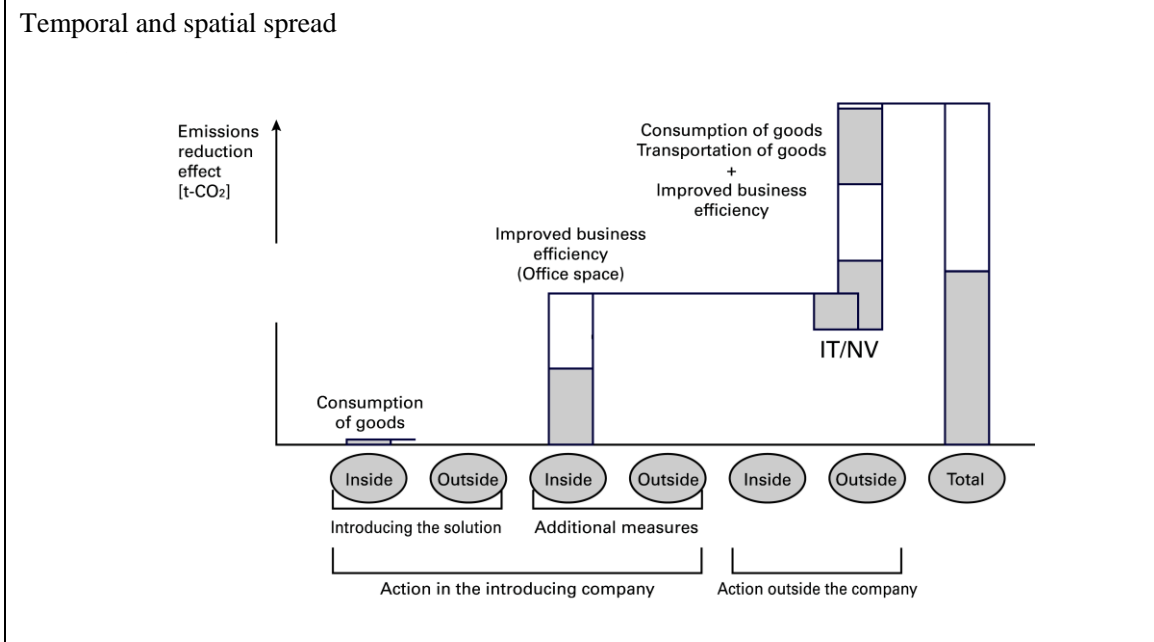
Temporal and spatial spread

Emissions reduction effect [t-$CO_2$]

Consumption of goods
Transportation of goods
+
Improved business efficiency

Improved business efficiency (Office space)

IT/NV

Consumption of goods

Inside
Outside
Inside
Outside
Inside
Outside
Total

Introducing the solution
Additional measures

Action in the introducing company
Action outside the company